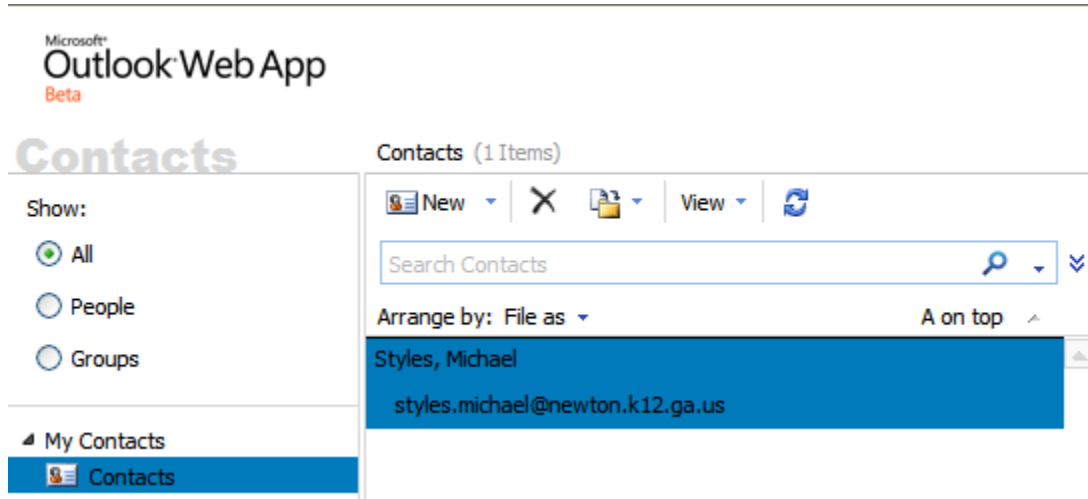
Microsoft
Outlook Web App
Beta

Contacts

Show:
All
People
Groups

My Contacts
Contacts

Contacts (1 Items)

New
View

Search Contacts

Arrange by: File as
A on top

Styles, Michael
styles.michael@newton.k12.ga.us